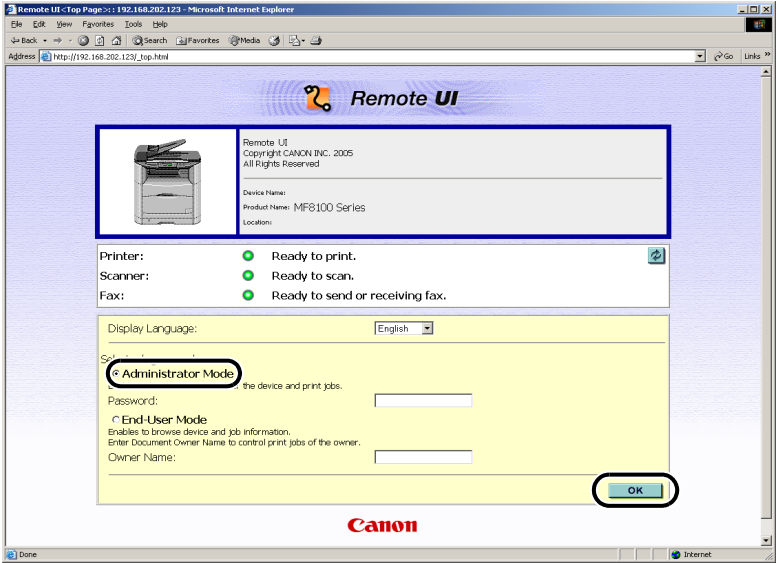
Remote UI<Top Page>:: 192.168.202.123 - Microsoft Internet Explorer

File Edit View Favorites Tools Help

Back Search Favorites Media

Address http://192.168.202.123/_top.html Go Links

Remote UI

Remote UI
Copyright CANON INC. 2005
All Rights Reserved

Device Name:
Product Name: MF8100 Series
Location:

| | |
|---|---|
| Printer: | Ready to print. |
| Scanner: | Ready to scan. |
| Fax: | Ready to send or receiving fax. |

Display Language: English

Sel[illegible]

Administrator Mode
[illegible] the device and print jobs.
Password:

End-User Mode
Enables to browse device and job information.
Enter Document Owner Name to control print jobs of the owner.
Owner Name:

OK

Canon

Done Internet